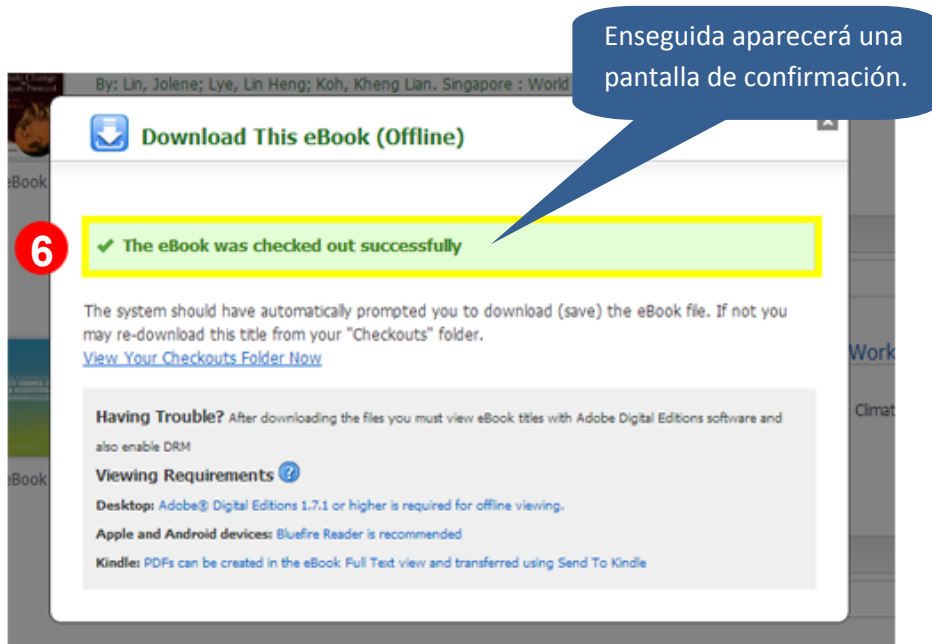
By: Lin, Jolene; Lye, Lin Heng; Koh, Kheng Lian. Singapore : World

Enseguida aparecerá una pantalla de confirmación.

eBook

Download This eBook (Offline)

6

✔ The eBook was checked out successfully

The system should have automatically prompted you to download (save) the eBook file. If not you may re-download this title from your "Checkouts" folder.
View Your Checkouts Folder Now

Work

Climat

eBook

Having Trouble? After downloading the files you must view eBook titles with Adobe Digital Editions software and also enable DRM

Viewing Requirements ?

Desktop: Adobe® Digital Editions 1.7.1 or higher is required for offline viewing.

Apple and Android devices: Bluefire Reader is recommended

Kindle: PDFs can be created in the eBook Full Text view and transferred using Send To Kindle